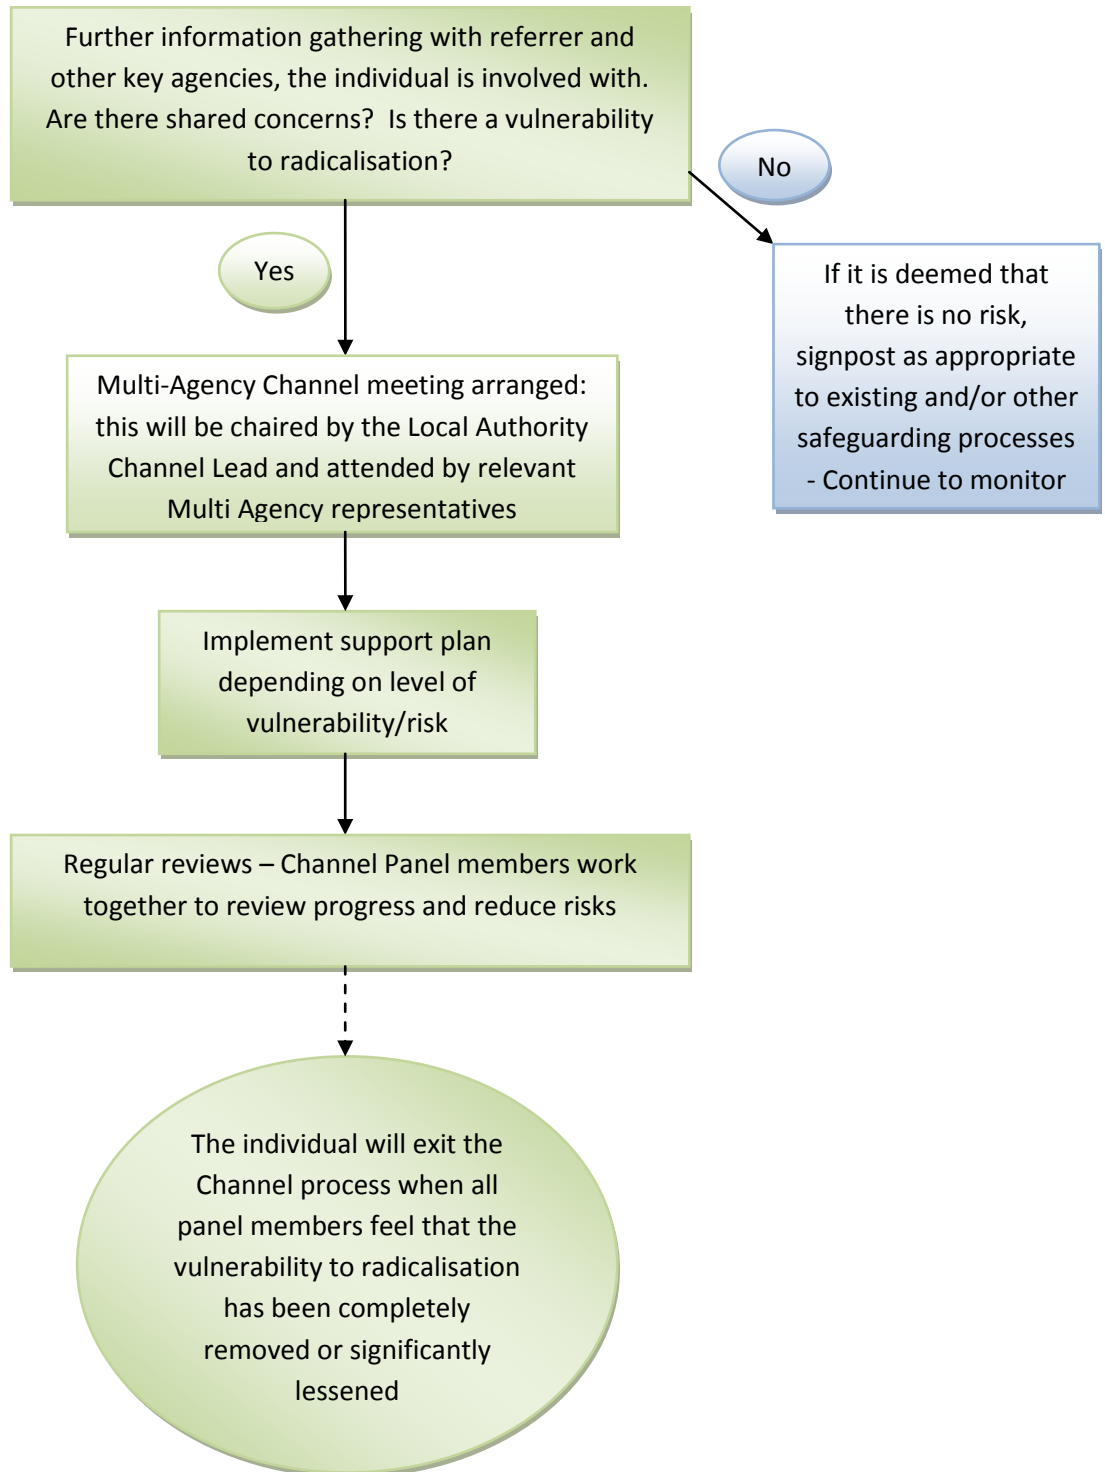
Further information gathering with referrer and other key agencies, the individual is involved with. Are there shared concerns? Is there a vulnerability to radicalisation?

No

If it is deemed that there is no risk, signpost as appropriate to existing and/or other safeguarding processes - Continue to monitor

Yes

Multi-Agency Channel meeting arranged: this will be chaired by the Local Authority Channel Lead and attended by relevant Multi Agency representatives

Implement support plan depending on level of vulnerability/risk

Regular reviews – Channel Panel members work together to review progress and reduce risks

The individual will exit the Channel process when all panel members feel that the vulnerability to radicalisation has been completely removed or significantly lessened